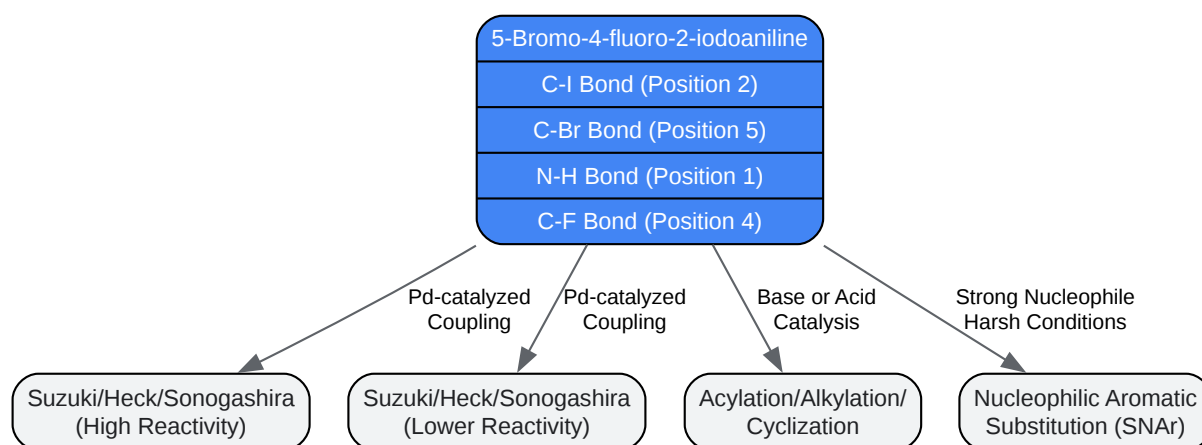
5-Bromo-4-fluoro-2-iodoaniline
C-I Bond (Position 2)
C-Br Bond (Position 5)
N-H Bond (Position 1)
C-F Bond (Position 4)

Pd-catalyzed Coupling
Pd-catalyzed Coupling
Base or Acid Catalysis
Strong Nucleophile Harsh Conditions

Suzuki/Heck/Sonogashira (High Reactivity)
Suzuki/Heck/Sonogashira (Lower Reactivity)
Acylation/Alkylation/ Cyclization
Nucleophilic Aromatic Substitution (SNAr)